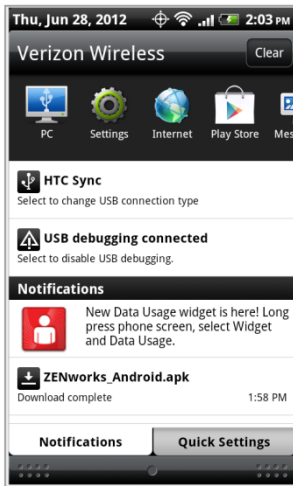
Thu, Jun 28, 2012 2:03 PM

Verizon Wireless

Clear

PC Settings Internet Play Store Mes

HTC Sync
Select to change USB connection type

USB debugging connected
Select to disable USB debugging.

Notifications

New Data Usage widget is here! Long press phone screen, select Widget and Data Usage.

ZENworks_Android.apk
Download complete 1:58 PM

Notifications Quick Settings